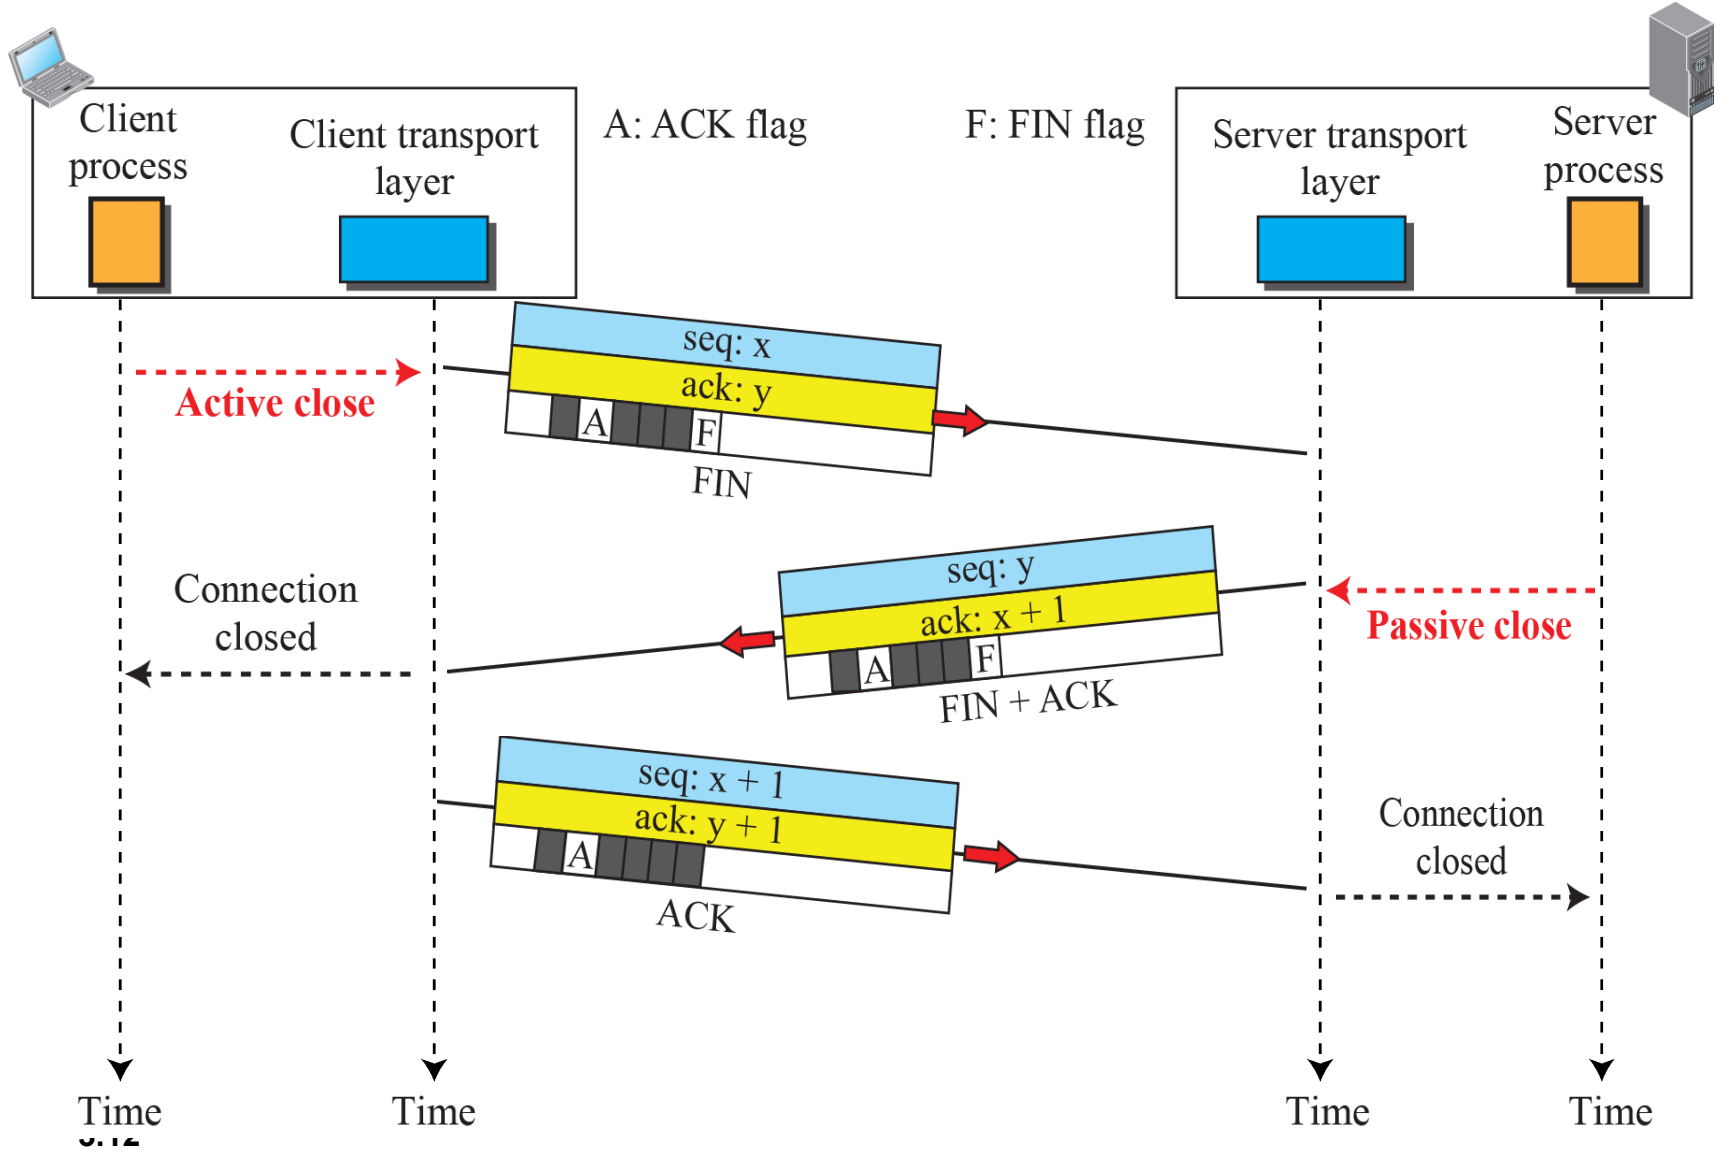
Client process

Client transport layer

A: ACK flag

F: FIN flag

Server transport layer

Server process

seq: x

ack: y

A

F

FIN

Active close

seq: y

ack: x + 1

A

F

FIN + ACK

Connection closed

Passive close

seq: x + 1

ack: y + 1

A

ACK

Connection closed

Time

Time

Time

Time

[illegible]